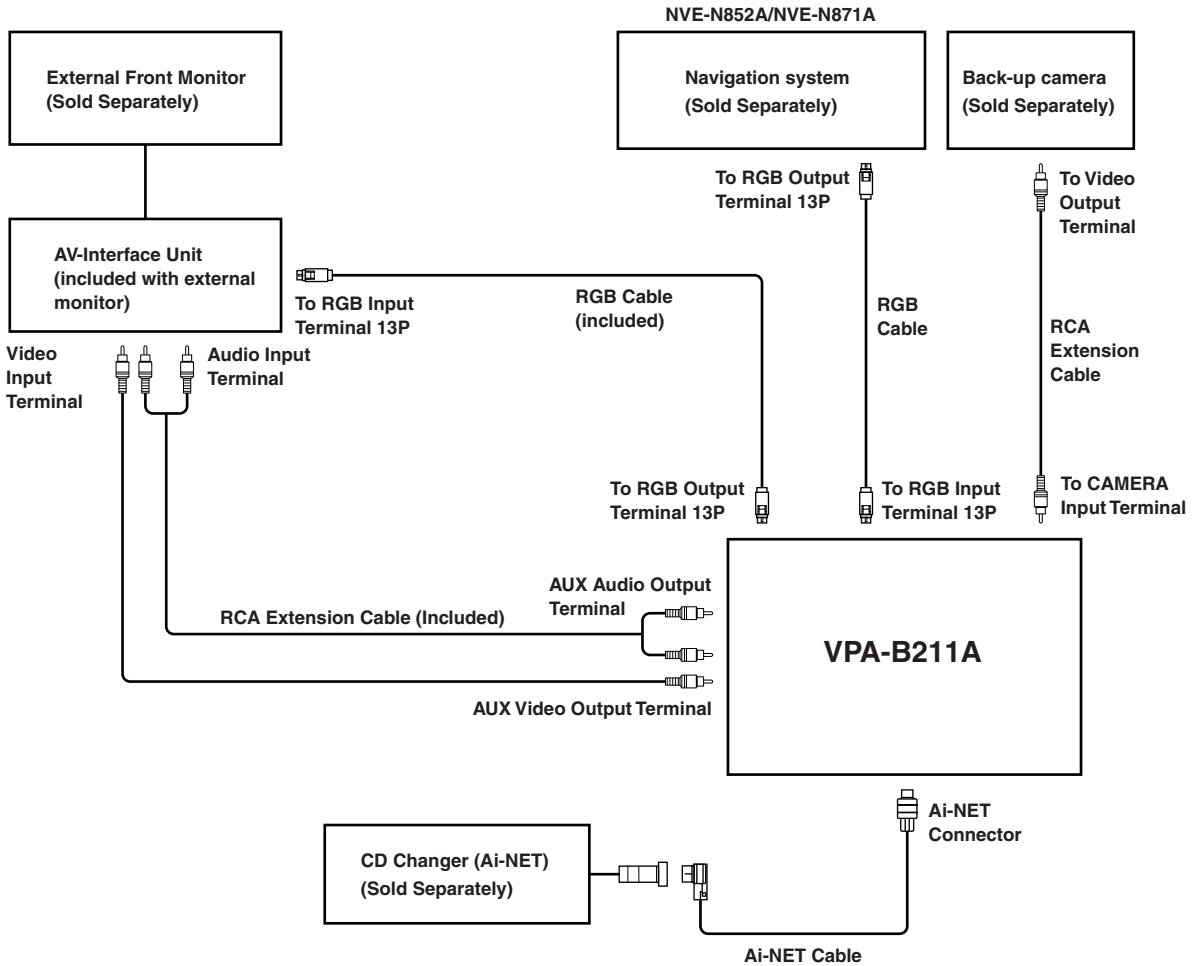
External Front Monitor
(Sold Separately)

NVE-N852A/NVE-N871A

Navigation system
(Sold Separately)

Back-up camera
(Sold Separately)

AV-Interface Unit
(included with external monitor)

To RGB Input Terminal 13P

RGB Cable
(included)

To RGB Output Terminal 13P

RGB Cable

To Video Output Terminal

RCA Extension Cable

Video Input Terminal

Audio Input Terminal

To RGB Output Terminal 13P

To RGB Input Terminal 13P

To CAMERA Input Terminal

AUX Audio Output Terminal

RCA Extension Cable (Included)

VPA-B211A

AUX Video Output Terminal

Ai-NET Connector

CD Changer (Ai-NET)
(Sold Separately)

Ai-NET Cable